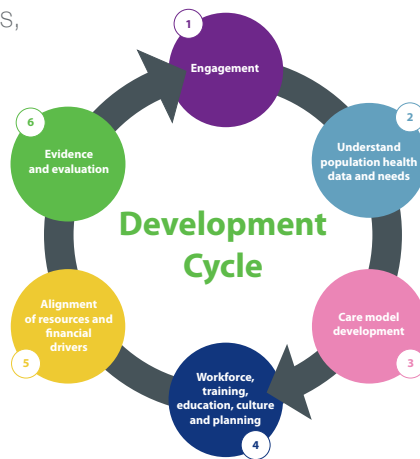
S,

1
Engagement

2
Understand population health data and needs

3
Care model development

4
Workforce, training, education, culture and planning

5
Alignment of resources and financial drivers

6
Evidence and evaluation

Development Cycle